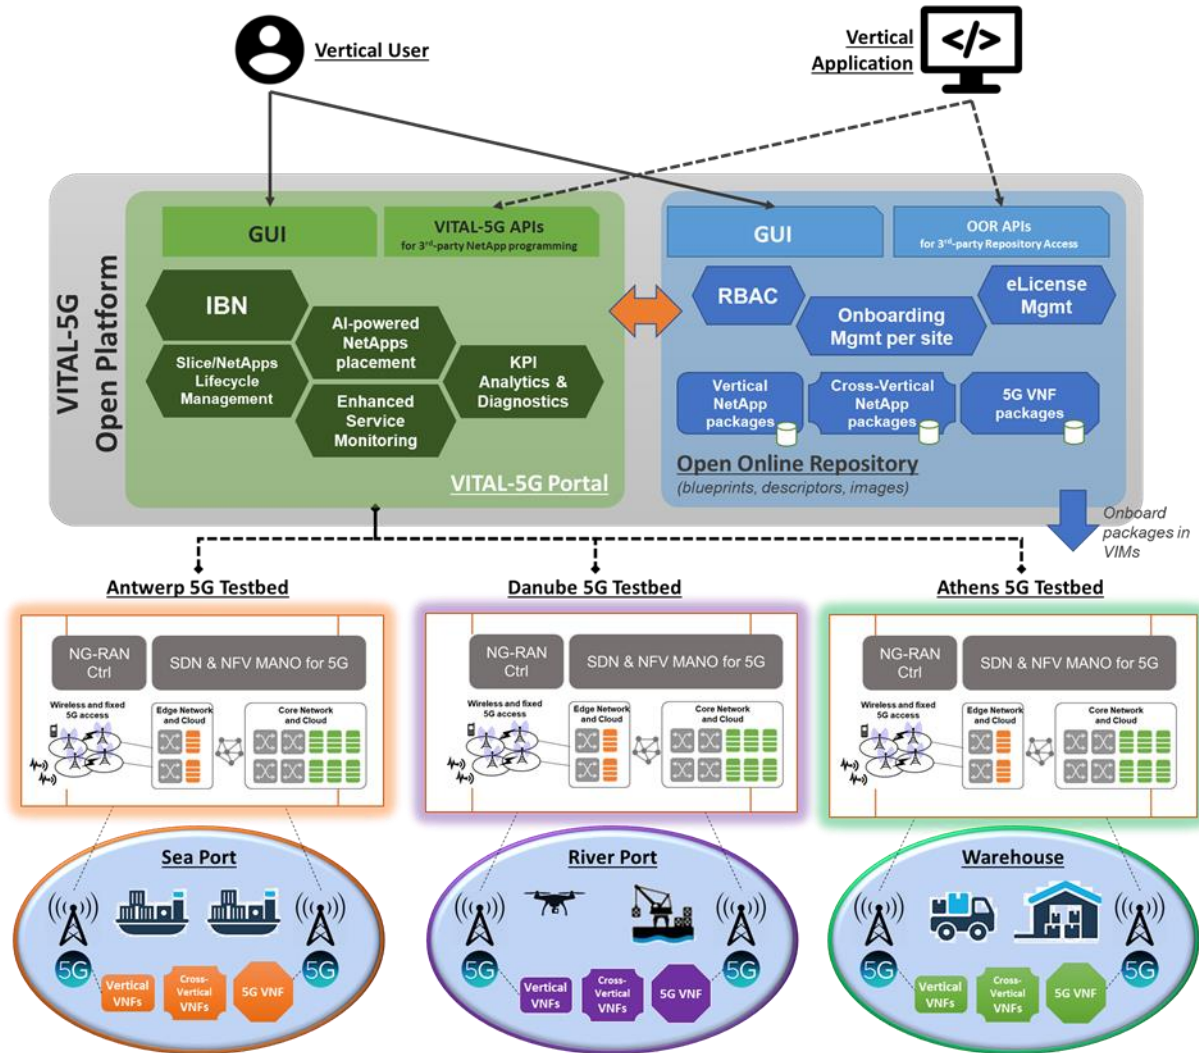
Vertical User

Vertical Application

VITAL-5G Open Platform

GUI

VITAL-5G APIs
for 3rd-party NetApp programming

IBN

AI-powered NetApps placement

Slice/NetApps Lifecycle Management

KPI Analytics & Diagnostics

Enhanced Service Monitoring

VITAL-5G Portal

GUI

OOR APIs
for 3rd-party Repository Access

RBAC

eLicense Mgmt

Onboarding Mgmt per site

Vertical NetApp packages

Cross-Vertical NetApp packages

5G VNF packages

Open Online Repository
(blueprints, descriptors, images)

Onboard packages in VIMs

Antwerp 5G Testbed

NG-RAN Ctrl

SDN & NFV MANO for 5G

Wireless and fixed 5G access

Edge Network and Cloud

Core Network and Cloud

Danube 5G Testbed

NG-RAN Ctrl

SDN & NFV MANO for 5G

Wireless and fixed 5G access

Edge Network and Cloud

Core Network and Cloud

Athens 5G Testbed

NG-RAN Ctrl

SDN & NFV MANO for 5G

Wireless and fixed 5G access

Edge Network and Cloud

Core Network and Cloud

Sea Port

5G

Vertical VNFs

Cross-Vertical VNFs

5G VNF

5G

River Port

5G

Vertical VNFs

Cross-Vertical VNFs

5G VNF

5G

Warehouse

5G

Vertical VNFs

Cross-Vertical VNFs

5G VNF

5G